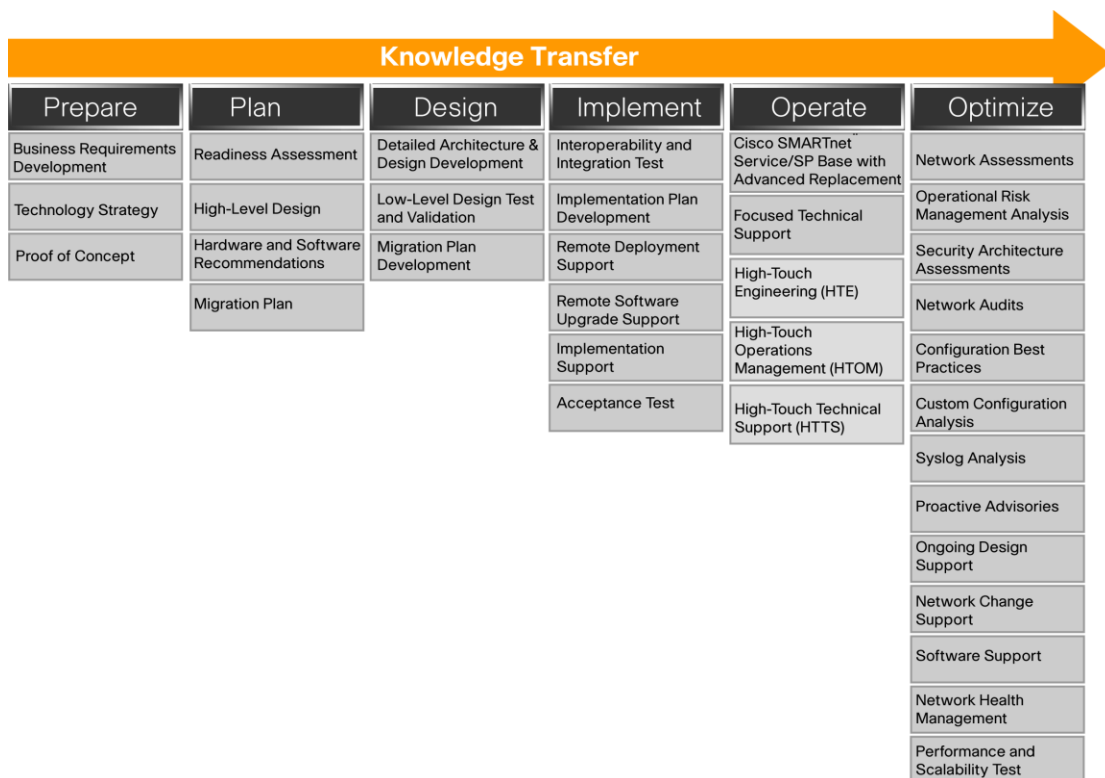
Knowledge Transfer

Prepare

Business Requirements Development

Technology Strategy

Proof of Concept

Plan

Readiness Assessment

High-Level Design

Hardware and Software Recommendations

Migration Plan

Design

Detailed Architecture & Design Development

Low-Level Design Test and Validation

Migration Plan Development

Implement

Interoperability and Integration Test

Implementation Plan Development

Remote Deployment Support

Remote Software Upgrade Support

Implementation Support

Acceptance Test

Operate

Cisco SMARTnet Service/SP Base with Advanced Replacement

Focused Technical Support

High-Touch Engineering (HTE)

High-Touch Operations Management (HTOM)

High-Touch Technical Support (HTTS)

Optimize

Network Assessments

Operational Risk Management Analysis

Security Architecture Assessments

Network Audits

Configuration Best Practices

Custom Configuration Analysis

Syslog Analysis

Proactive Advisories

Ongoing Design Support

Network Change Support

Software Support

Network Health Management

Performance and Scalability Test